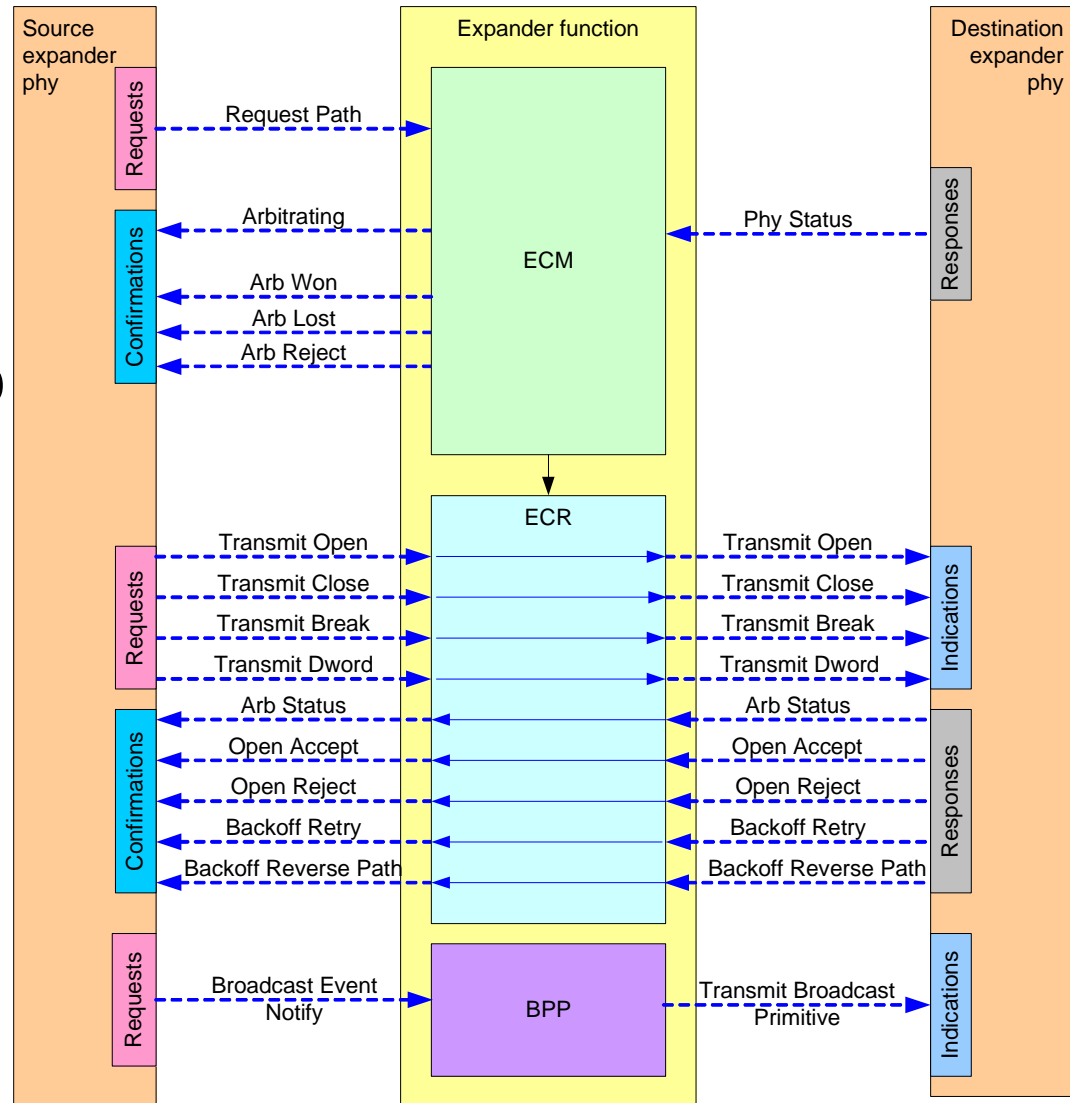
Source expander phy

Expander function

Destination expander phy

Requests

Request Path

ECM

Confirmations

Arbitrating

Arb Won

Arb Lost

Arb Reject

Phy Status

Responses

ECR

Requests

Transmit Open

Transmit Close

Transmit Break

Transmit Dword

Transmit Open

Transmit Close

Transmit Break

Transmit Dword

Indications

Confirmations

Arb Status

Open Accept

Open Reject

Backoff Retry

Backoff Reverse Path

Arb Status

Open Accept

Open Reject

Backoff Retry

Backoff Reverse Path

Responses

Requests

Broadcast Event Notify

BPP

Transmit Broadcast Primitive

Indications